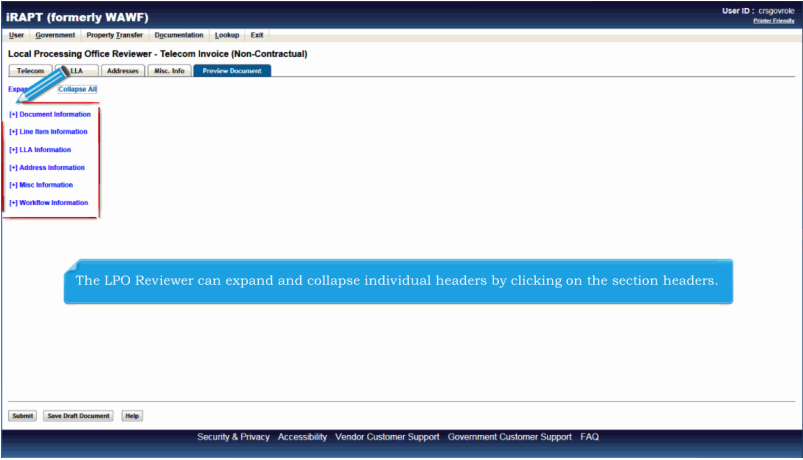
iRAPT (formerly WAWF)

User ID : crsgovrole
Printer Friendly

User Government Property Transfer Documentation Lookup Exit

Local Processing Office Reviewer - Telecom Invoice (Non-Contractual)

Telecom LLA Addresses Misc. Info Preview Document

Expand Collapse All

[+] Document Information
[+] Line Item Information
[+] LLA Information
[+] Address Information
[+] Misc Information
[+] Workflow Information

The LPO Reviewer can expand and collapse individual headers by clicking on the section headers.

Submit Save Draft Document Help

Security & Privacy Accessibility Vendor Customer Support Government Customer Support FAQ